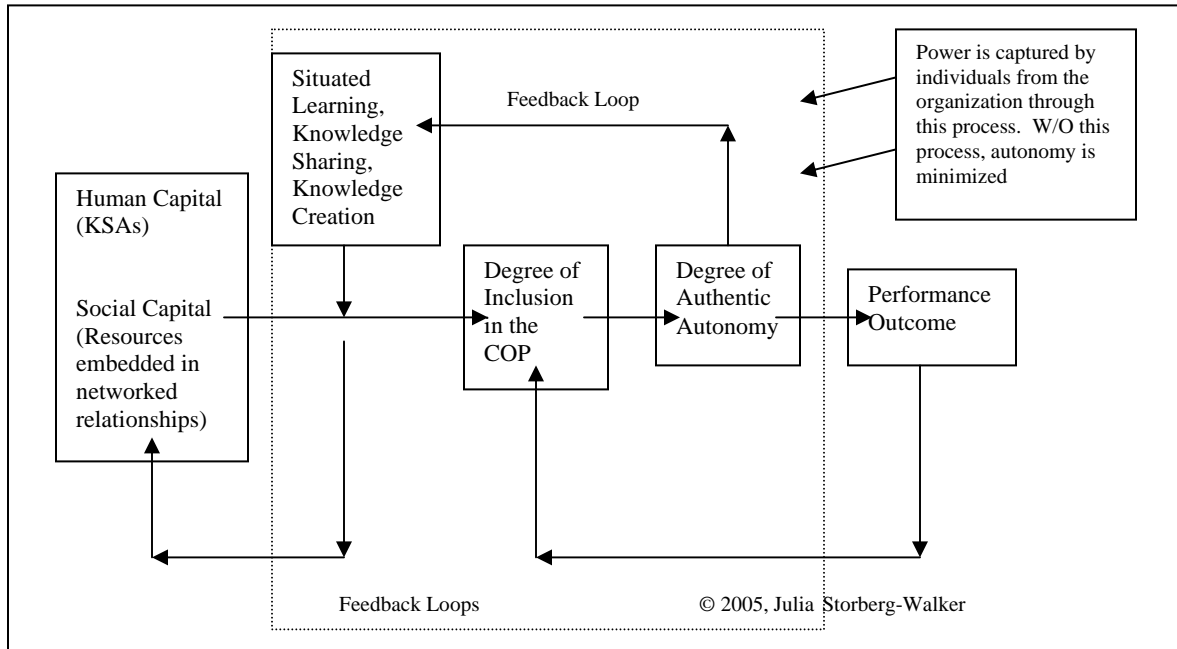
Situated Learning, Knowledge Sharing, Knowledge Creation

Feedback Loop

Power is captured by individuals from the organization through this process. W/O this process, autonomy is minimized

Human Capital (KSAs)

Social Capital (Resources embedded in networked relationships)

Degree of Inclusion in the COP

Degree of Authentic Autonomy

Performance Outcome

Feedback Loops

© 2005, Julia Storberg-Walker